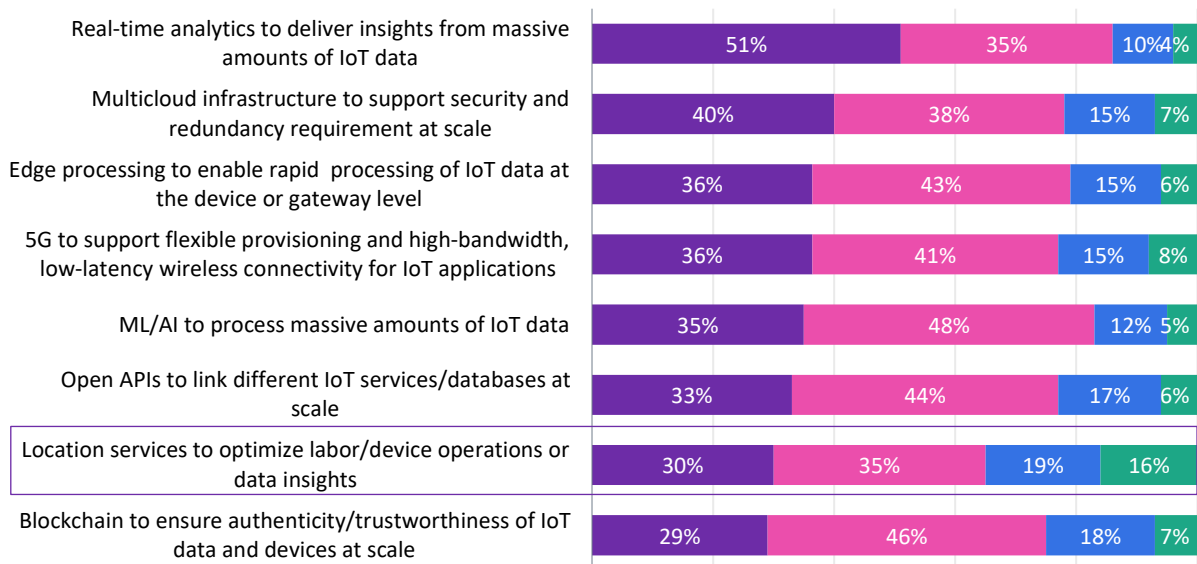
| | | | | |
|---|---|---|---|---|
| Real-time analytics to deliver insights from massive amounts of IoT data | 51% | 35% | 10% | 4% |
| Multicloud infrastructure to support security and redundancy requirement at scale | 40% | 38% | 15% | 7% |
| Edge processing to enable rapid processing of IoT data at the device or gateway level | 36% | 43% | 15% | 6% |
| 5G to support flexible provisioning and high-bandwidth, low-latency wireless connectivity for IoT applications | 36% | 41% | 15% | 8% |
| ML/AI to process massive amounts of IoT data | 35% | 48% | 12% | 5% |
| Open APIs to link different IoT services/databases at scale | 33% | 44% | 17% | 6% |
| Location services to optimize labor/device operations or data insights | 30% | 35% | 19% | 16% |
| Blockchain to ensure authenticity/trustworthiness of IoT data and devices at scale | 29% | 46% | 18% | 7% |